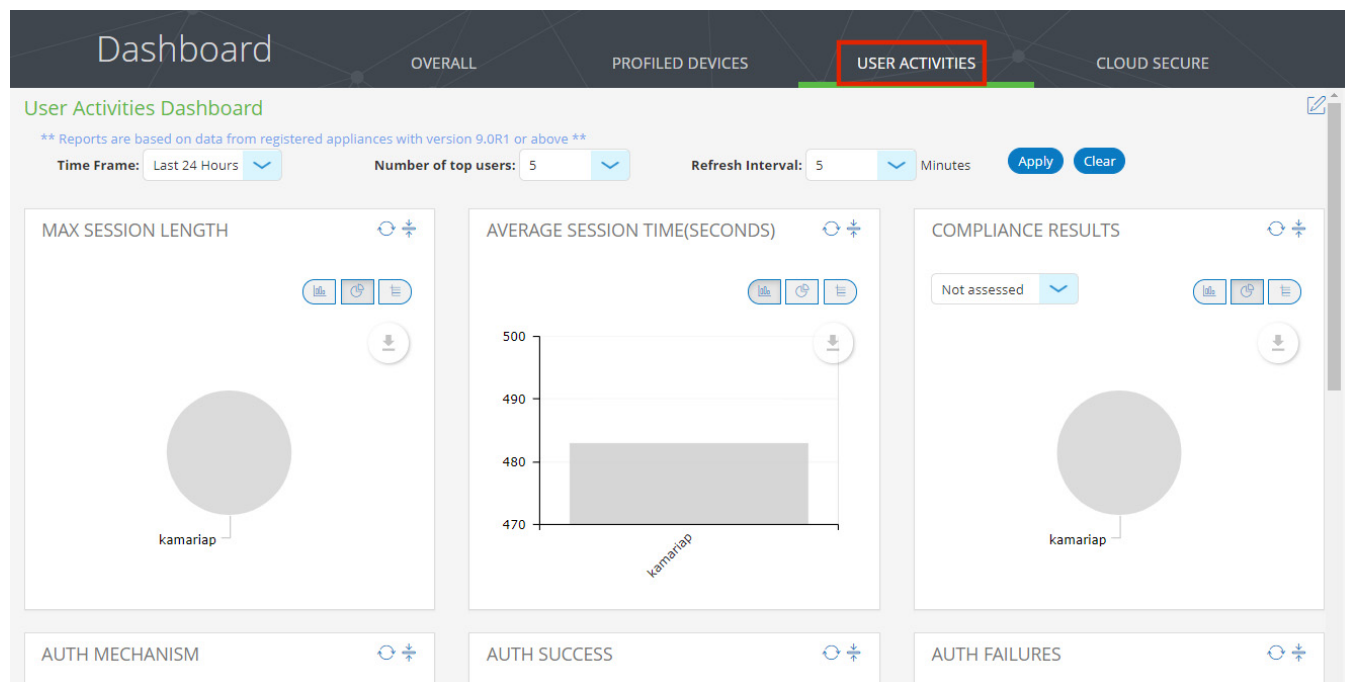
Dashboard
OVERALL
PROFILED DEVICES
USER ACTIVITIES
CLOUD SECURE

User Activities Dashboard

** Reports are based on data from registered appliances with version 9.0R1 or above **

Time Frame: Last 24 Hours
Number of top users: 5
Refresh Interval: 5 Minutes
Apply
Clear

MAX SESSION LENGTH

kamariap

AVERAGE SESSION TIME(SECONDS)

500
490
480
470
kamariap

COMPLIANCE RESULTS

Not assessed

kamariap

AUTH MECHANISM

AUTH SUCCESS

AUTH FAILURES